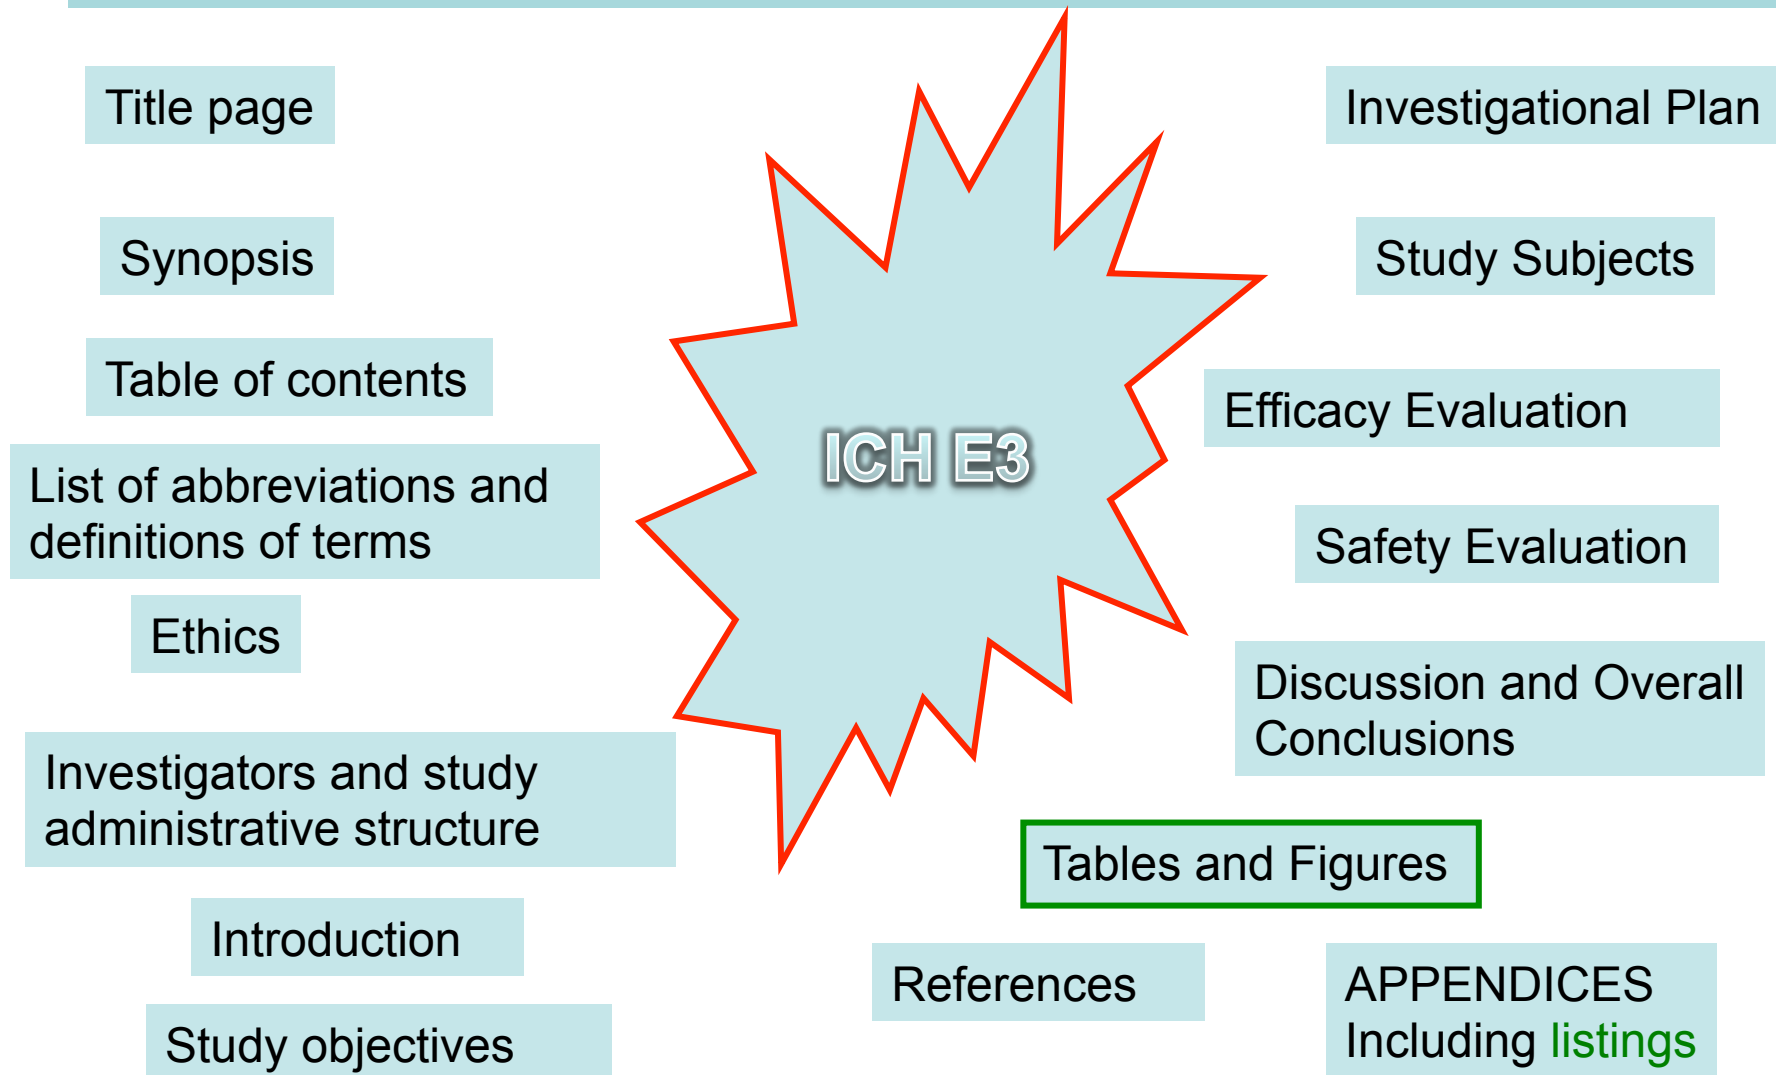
Title page

Synopsis

Table of contents

List of abbreviations and definitions of terms

Ethics

Investigators and study administrative structure

Introduction

Study objectives

ICH E3

Investigational Plan

Study Subjects

Efficacy Evaluation

Safety Evaluation

Discussion and Overall Conclusions

Tables and Figures

References

APPENDICES Including listings